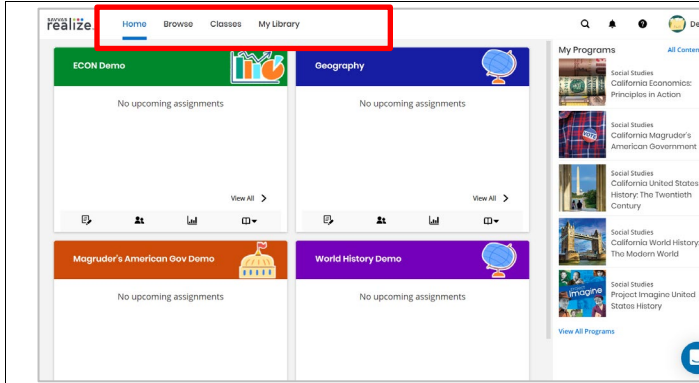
savvas realize.

Home Browse Classes My Library

De

ECON Demo

No upcoming assignments

View All >

Geography

No upcoming assignments

View All >

Magruder's American Gov Demo

No upcoming assignments

World History Demo

No upcoming assignments

My Programs

All Conten

Social Studies
California Economics: Principles in Action

Social Studies
California Magruder's American Government

Social Studies
California United States History: The Twentieth Century

Social Studies
California World History The Modern World

Social Studies
Project Imagine United States History

View All Programs